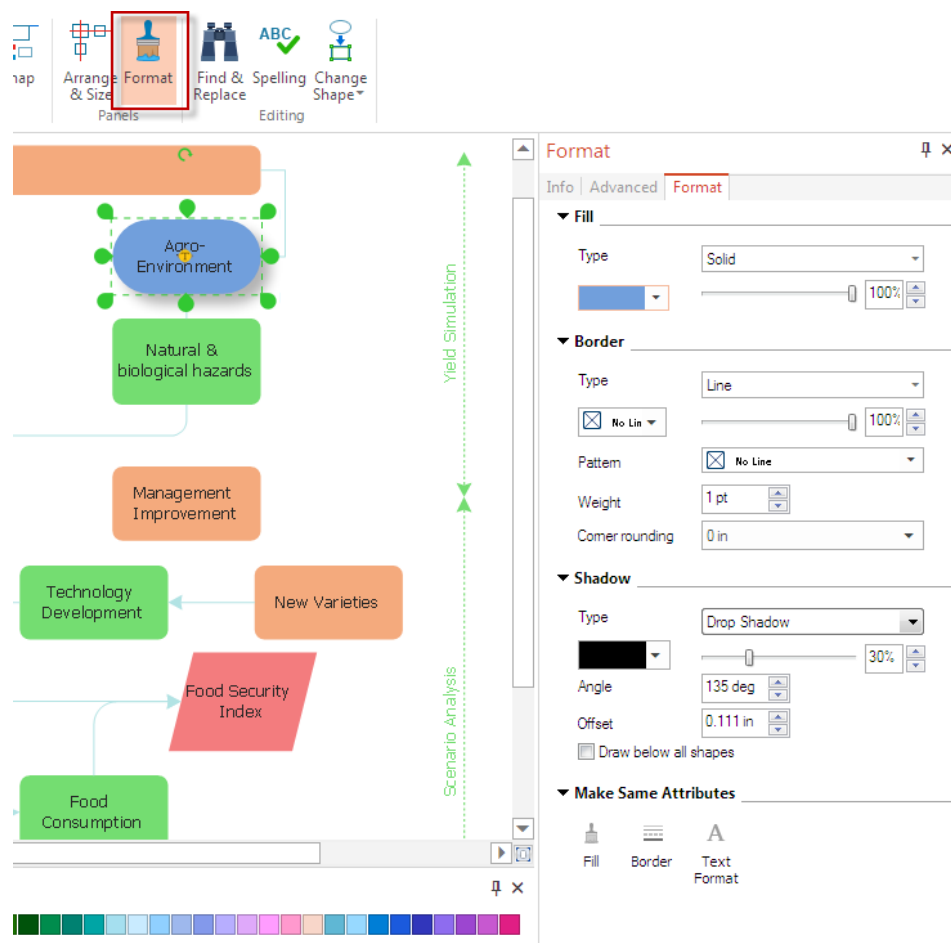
nap

Arrange & Size

Format

Panels

ABC

Find & Replace

Spelling

Change Shape

Editing

Agro-Environment

Natural & biological hazards

Management Improvement

Technology Development

New Varieties

Food Security Index

Food Consumption

Yield Simulation

Scenario Analysis

Format

Info | Advanced | Format

Fill

Type | Solid

100%

Border

Type | Line

No Lin

100%

Pattern | No Line

Weight | 1 pt

Corner rounding | 0 in

Shadow

Type | Drop Shadow

30%

Angle | 135 deg

Offset | 0.111 in

Draw below all shapes

Make Same Attributes

Fill

Border

A

Text Format